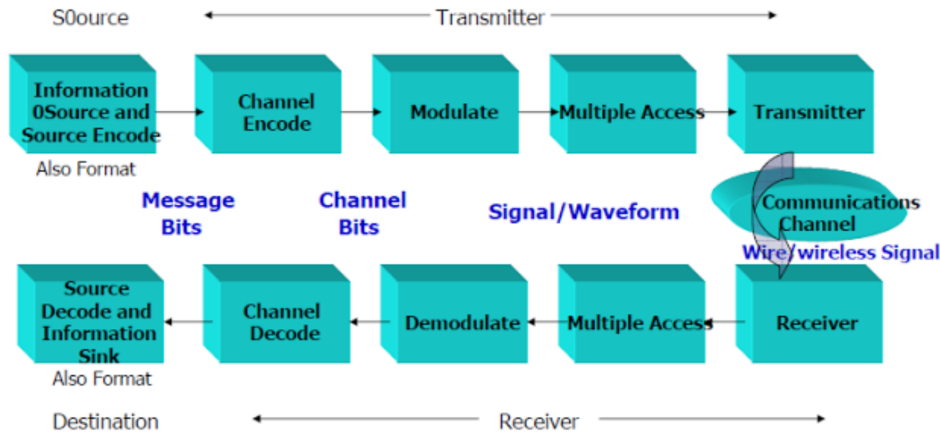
S0ource

Transmitter

Information 0Source and Source Encode

Also Format

Channel Encode

Modulate

Multiple Access

Transmitter

Message Bits

Channel Bits

Signal/Waveform

Communications Channel

Wire/wireless Signal

Source Decode and Information Sink

Also Format

Channel Decode

Demodulate

Multiple Access

Receiver

Destination

Receiver